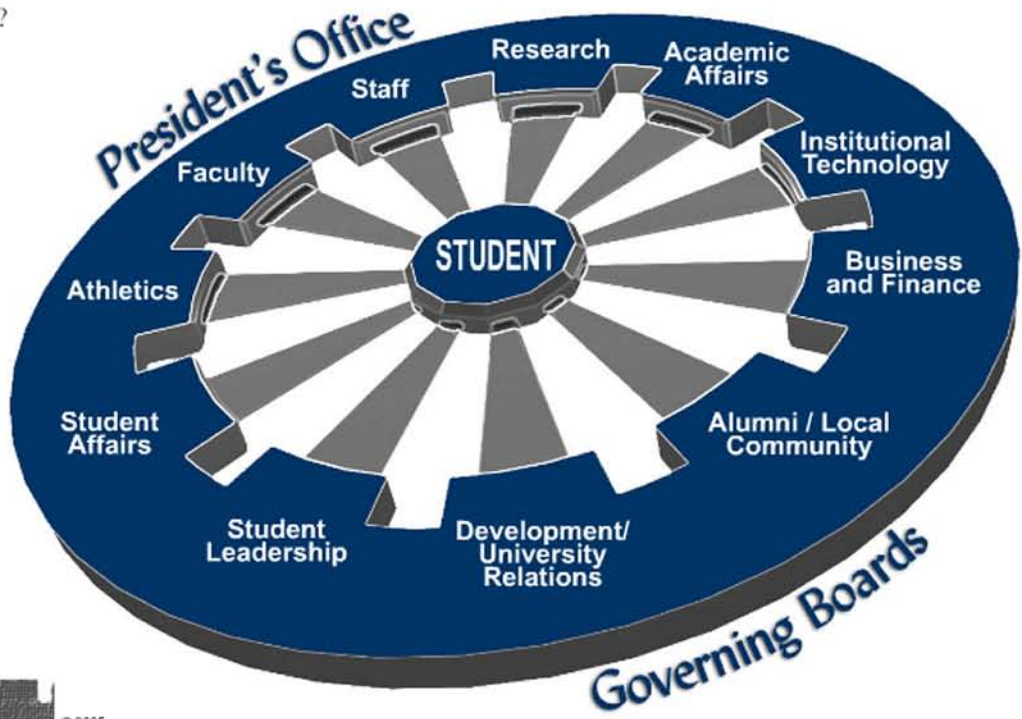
President's Office

Staff

Research

Academic Affairs

Faculty

Institutional Technology

STUDENT

Athletics

Business and Finance

Student Affairs

Alumni / Local Community

Student Leadership

Development/ University Relations

Governing Boards

© 2005